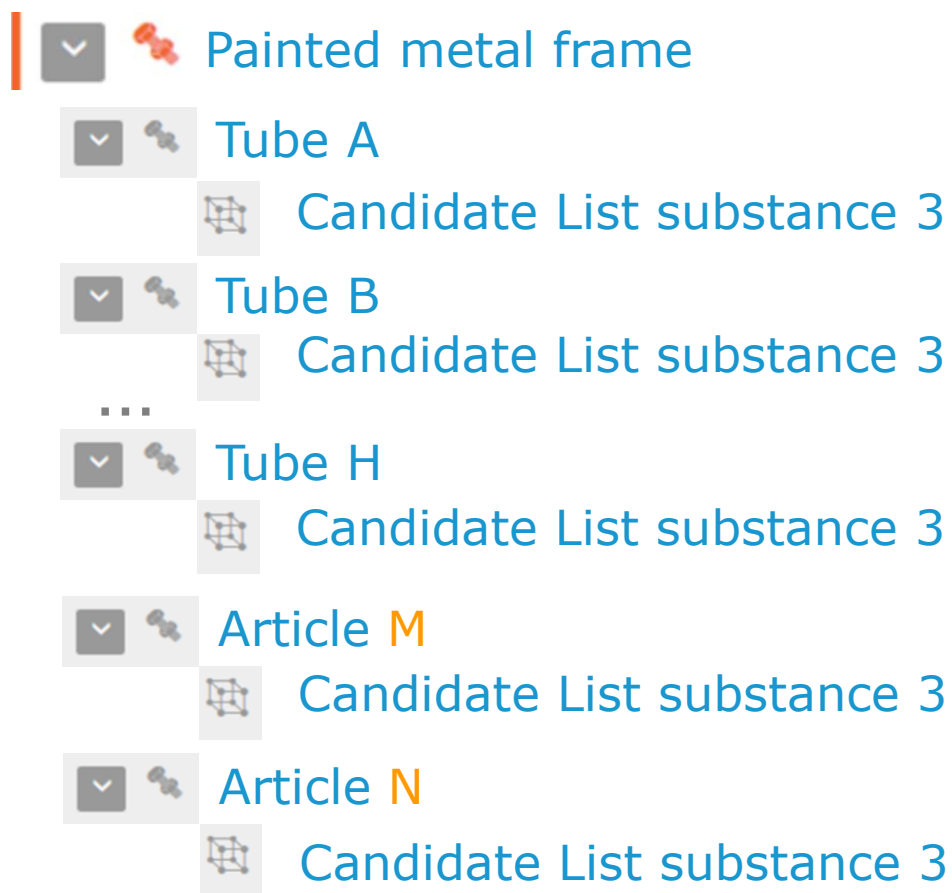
Painted metal frame

Tube A

Candidate List substance 3

Tube B

Candidate List substance 3

...

Tube H

Candidate List substance 3

Article M

Candidate List substance 3

Article N

Candidate List substance 3